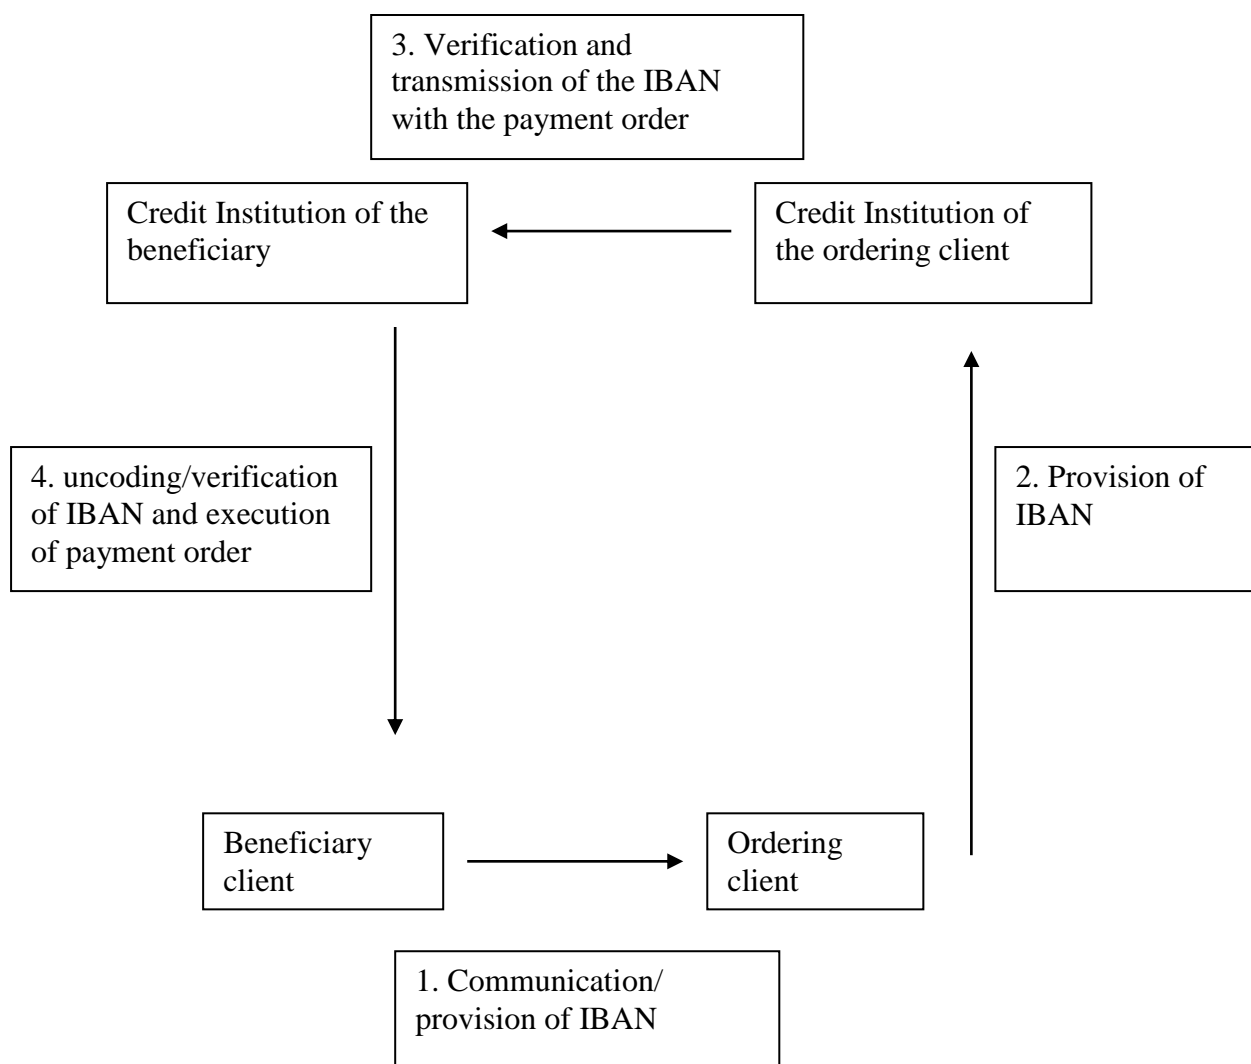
3. Verification and transmission of the IBAN with the payment order

Credit Institution of the beneficiary

Credit Institution of the ordering client

4. uncoding/verification of IBAN and execution of payment order

2. Provision of IBAN

Beneficiary client

Ordering client

1. Communication/ provision of IBAN